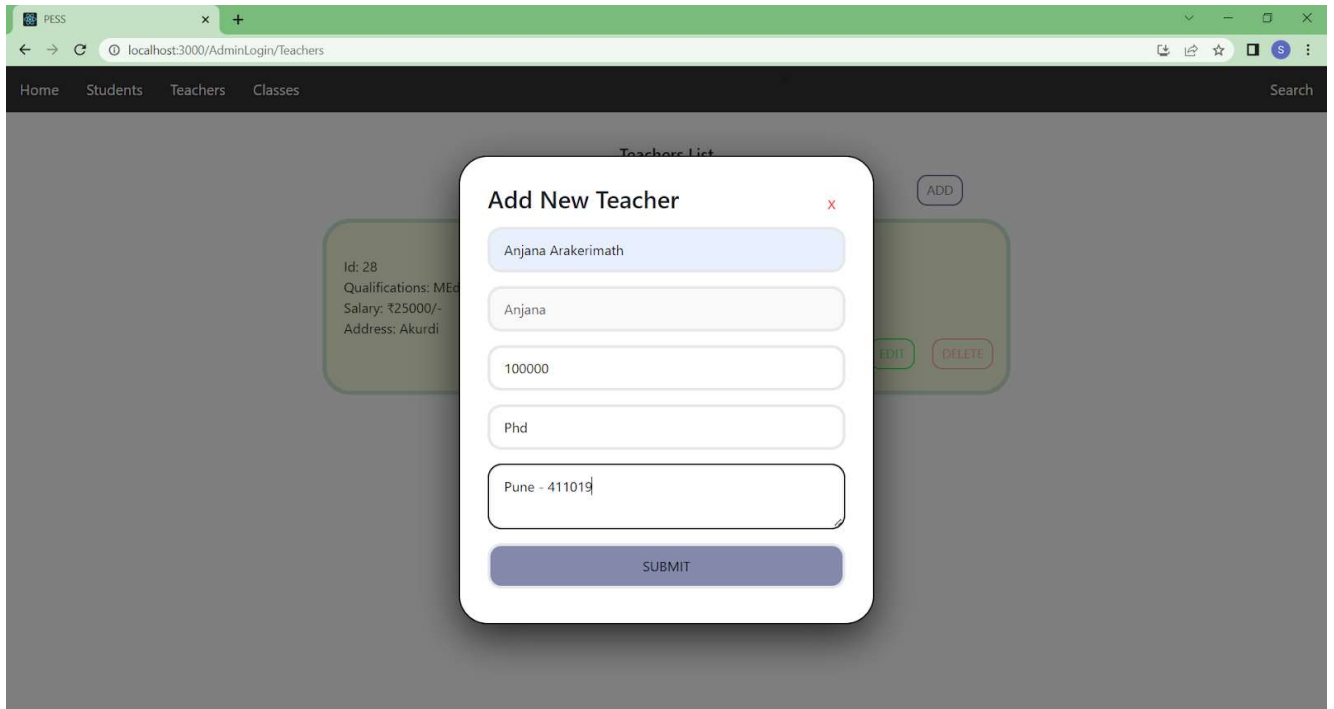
PESS
localhost:3000/AdminLogin/Teachers

Home Students Teachers Classes Search

Teachers List

ADD

Id: 28
Qualifications: MEd
Salary: ₹25000/-
Address: Akurdi

EDIT DELETE

Add New Teacher
x

Anjana Arakerimath

Anjana

100000

Phd

Pune - 411019

SUBMIT